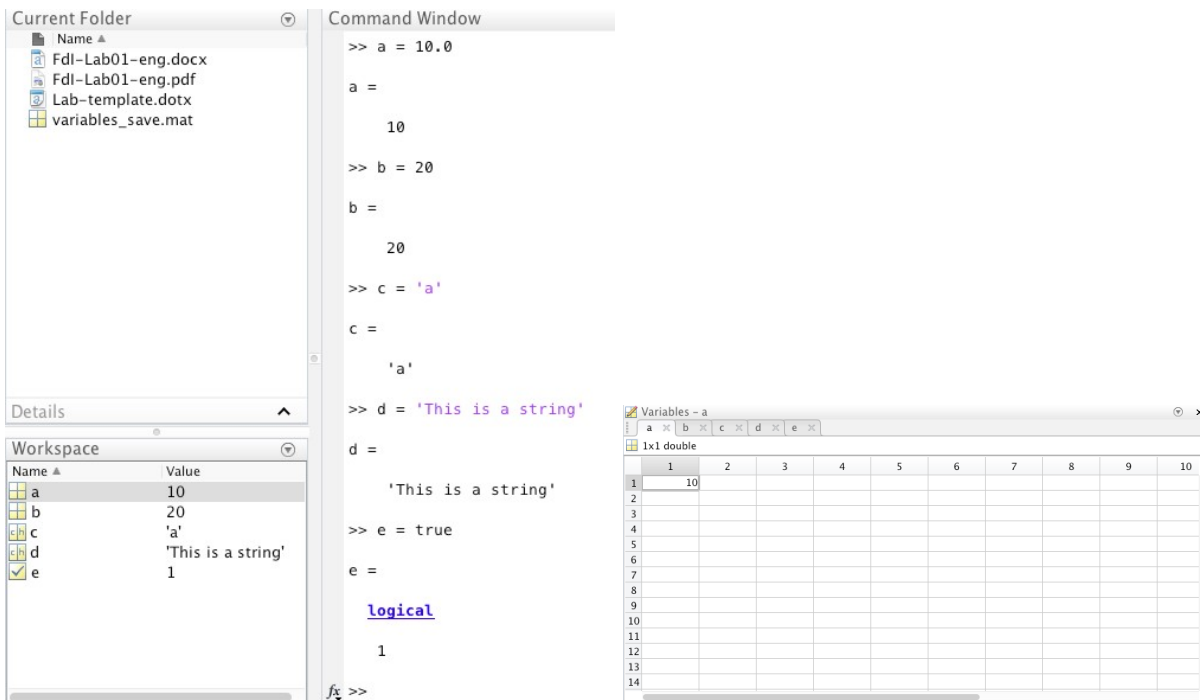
Current Folder

Name ▲
FdI-Lab01-eng.docx
FdI-Lab01-eng.pdf
Lab-template.dotx
variables_save.mat

Details

Workspace

| Name ▲ | Value |
|---|---|
| a | 10 |
| b | 20 |
| c | 'a' |
| d | 'This is a string' |
| e | 1 |

Command Window

>> a = 10.0

a =

10

>> b = 20

b =

20

>> c = 'a'

c =

'a'

>> d = 'This is a string'

d =

'This is a string'

>> e = true

e =

logical

1

$f_x$ >>

Variables - a

a × b × c × d × e ×

1x1 double

| | 1 | 2 | 3 | 4 | 5 | 6 | 7 | 8 | 9 | 10 |
|---|---|---|---|---|---|---|---|---|---|---|
| 1 | 10 | | | | | | | | | |
| 2 | | | | | | | | | | |
| 3 | | | | | | | | | | |
| 4 | | | | | | | | | | |
| 5 | | | | | | | | | | |
| 6 | | | | | | | | | | |
| 7 | | | | | | | | | | |
| 8 | | | | | | | | | | |
| 9 | | | | | | | | | | |
| 10 | | | | | | | | | | |
| 11 | | | | | | | | | | |
| 12 | | | | | | | | | | |
| 13 | | | | | | | | | | |
| 14 | | | | | | | | | | |